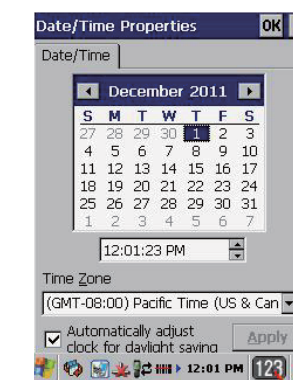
Date/Time Properties OK

Date/Time

December 2011

| S | M | T | W | T | F | S |
|---|---|---|---|---|---|---|
| 27 | 28 | 29 | 30 | 1 | 2 | 3 |
| 4 | 5 | 6 | 7 | 8 | 9 | 10 |
| 11 | 12 | 13 | 14 | 15 | 16 | 17 |
| 18 | 19 | 20 | 21 | 22 | 23 | 24 |
| 25 | 26 | 27 | 28 | 29 | 30 | 31 |
| 1 | 2 | 3 | 4 | 5 | 6 | 7 |

12:01:23 PM

Time Zone

(GMT-08:00) Pacific Time (US & Can

Automatically adjust clock for daylight saving

Apply

12:01 PM 123